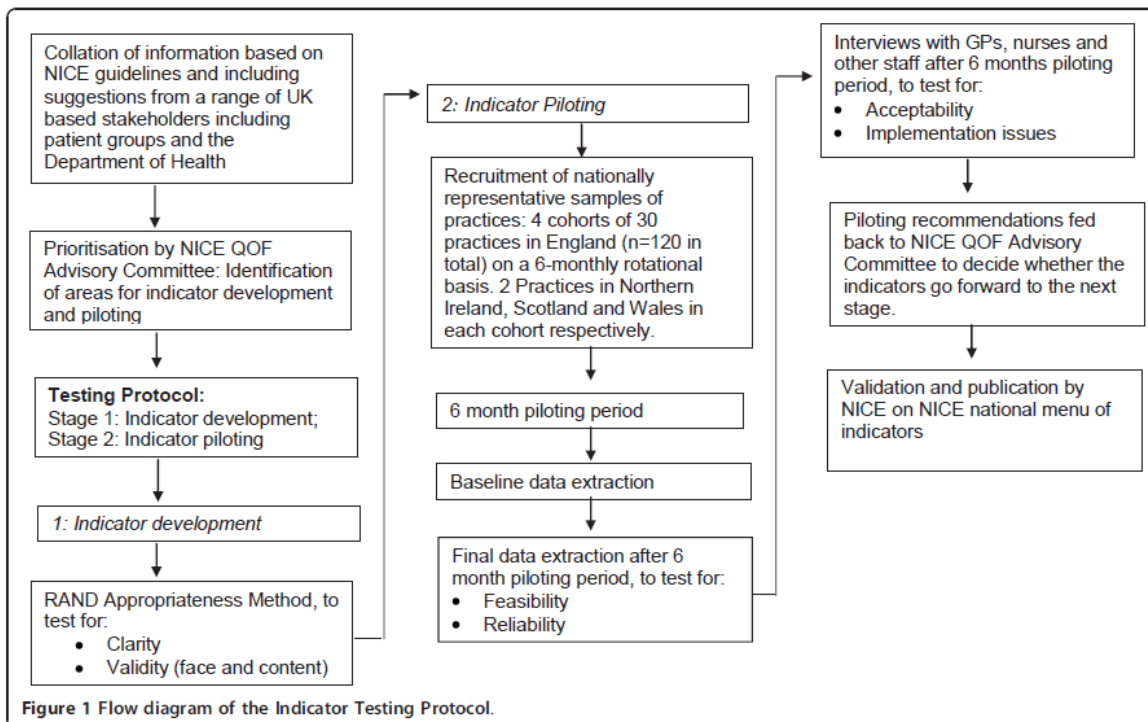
Collation of information based on NICE guidelines and including suggestions from a range of UK based stakeholders including patient groups and the Department of Health

Prioritisation by NICE QOF Advisory Committee: Identification of areas for indicator development and piloting

Testing Protocol:
Stage 1: Indicator development;
Stage 2: Indicator piloting

1: Indicator development

RAND Appropriateness Method, to test for:
• Clarity
• Validity (face and content)

2: Indicator Piloting

Recruitment of nationally representative samples of practices: 4 cohorts of 30 practices in England (n=120 in total) on a 6-monthly rotational basis. 2 Practices in Northern Ireland, Scotland and Wales in each cohort respectively.

6 month piloting period

Baseline data extraction

Final data extraction after 6 month piloting period, to test for:
• Feasibility
• Reliability

Interviews with GPs, nurses and other staff after 6 months piloting period, to test for:
• Acceptability
• Implementation issues

Piloting recommendations fed back to NICE QOF Advisory Committee to decide whether the indicators go forward to the next stage.

Validation and publication by NICE on NICE national menu of indicators

Figure 1 Flow diagram of the Indicator Testing Protocol.